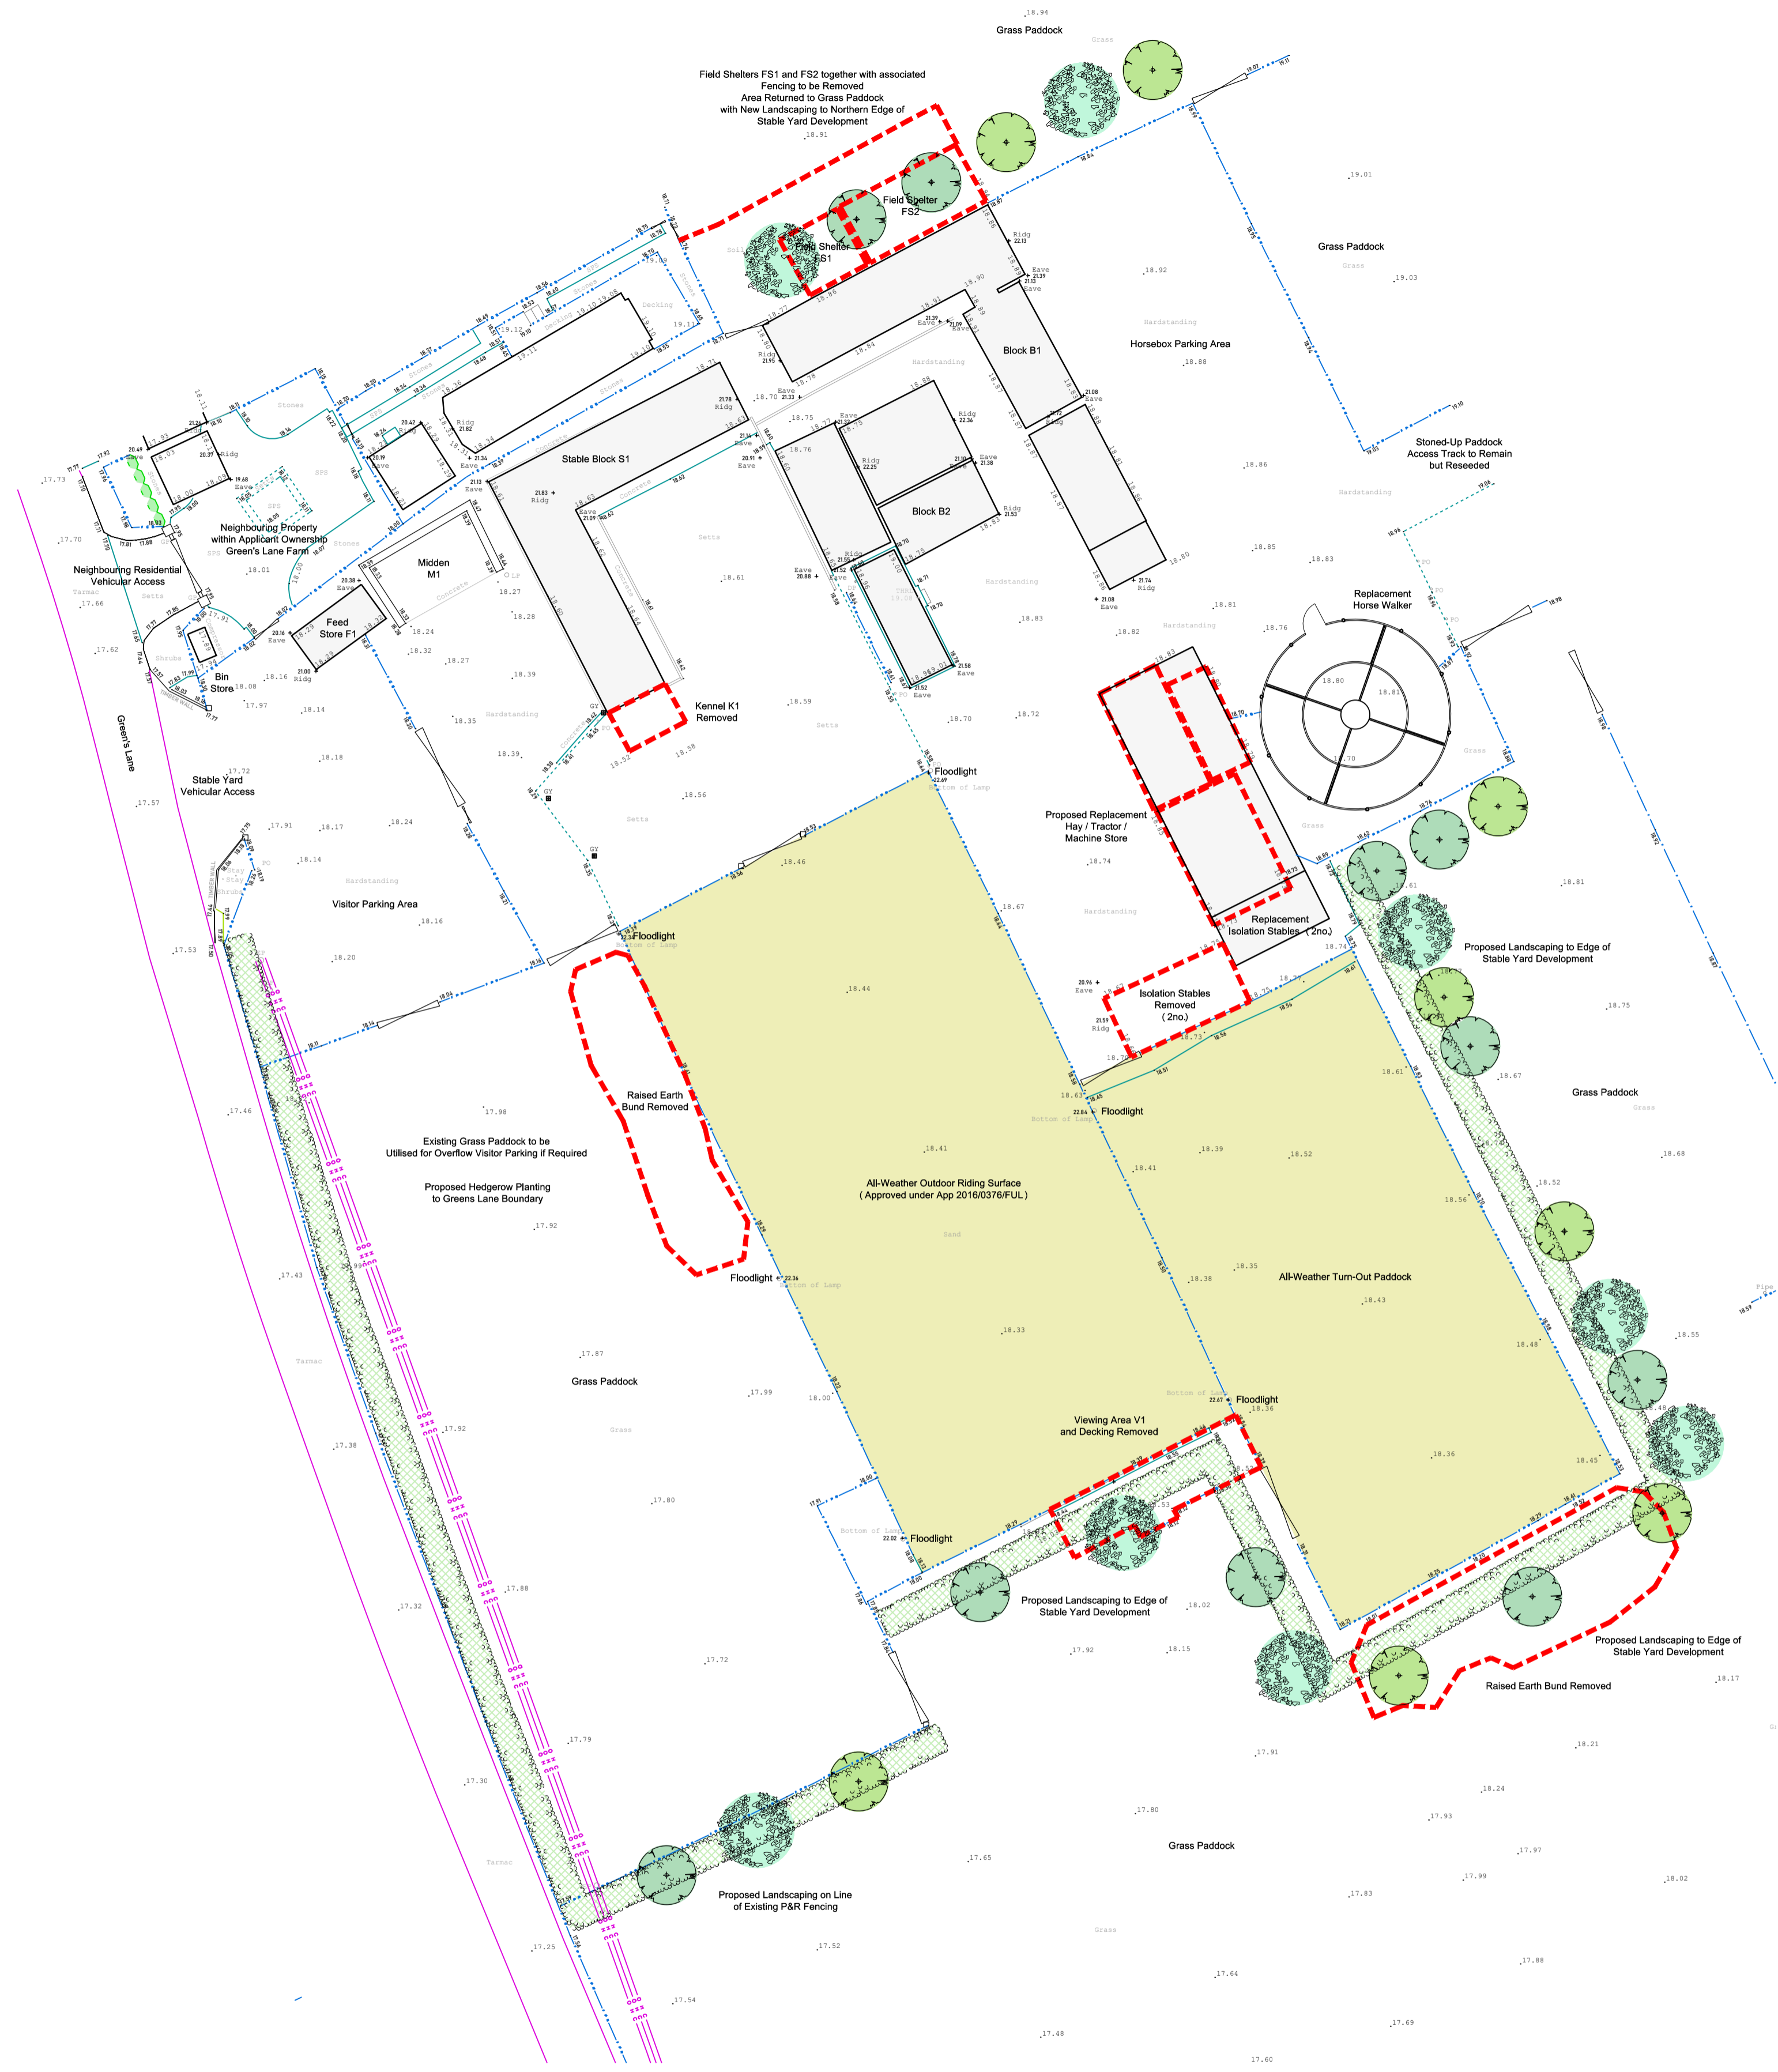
18.94
Grass Paddock
Grass

Field Shelters FS1 and FS2 together with associated Fencing to be Removed
Area Returned to Grass Paddock
with New Landscaping to Northern Edge of Stable Yard Development
18.91

Field Shelter FS2
Field Shelter FS1

19.01
Grass Paddock
Grass
18.92
19.03

Ridg
Eave
Eave
Hardstanding
Horsebox Parking Area
18.88
Block B1

Stoned-Up Paddock Access Track to Remain but Reseeded
18.86
Hardstanding

Stable Block S1
Stones
Decking
Concrete
Setts
Ridg
Eave

Block B2
Ridg
Eave

Neighbouring Property within Applicant Ownership
Green's Lane Farm
Neighbouring Residential Vehicular Access
Tarmac
Setts
Shrubs

Midden M1
Feed Store F1
Bin Store

18.61
18.85
18.83
Replacement Horse Walker
18.80
18.81
18.70
18.81
18.76
18.82
18.83
Hardstanding

Kennel K1 Removed
18.59
18.70
18.72
Setts

Green's Lane
Stable Yard Vehicular Access
17.57
17.72
18.18

Floodlight
Bottom of Lamp
Proposed Replacement Hay / Tractor / Machine Store
18.74
Grass

Visitor Parking Area
Hardstanding
18.46
18.56
18.67
Hardstanding

Replacement Isolation Stables (2no.)
Proposed Landscaping to Edge of Stable Yard Development
18.81

Floodlight
Bottom of Lamp
17.53
18.20
18.44

Isolation Stables Removed (2no.)
Eave
Ridg
18.75
18.61
18.67

Raised Earth Bund Removed
17.46
17.98
Existing Grass Paddock to be Utilised for Overflow Visitor Parking if Required
Proposed Hedgerow Planting to Greens Lane Boundary
17.92

Floodlight
Bottom of Lamp
Grass Paddock
Grass
18.41
18.39
18.52
18.68

All-Weather Outdoor Riding Surface
( Approved under App 2016/0376/FUL )
Sand
18.56
18.52

17.43
Floodlight
Bottom of Lamp
18.38
18.35
All-Weather Turn-Out Paddock
18.43
18.33
18.48
18.55

Tarmac
17.87
Grass Paddock
Grass
17.99
18.00
Floodlight
Bottom of Lamp
18.36
Viewing Area V1 and Decking Removed
18.36
18.45
17.38
17.92
17.80

Floodlight
Bottom of Lamp
Proposed Landscaping to Edge of Stable Yard Development
18.02
17.32
17.88
17.92
18.15
17.72

Proposed Landscaping to Edge of Stable Yard Development
Raised Earth Bund Removed
18.17
18.21
17.91
17.79
17.30
18.24
17.80
17.93
Grass Paddock
17.65
17.97
Tarmac
Proposed Landscaping on Line of Existing P&R Fencing
17.83
17.99
18.02
Grass
17.25
17.52
17.88
17.64
17.54
17.48
17.69
17.60